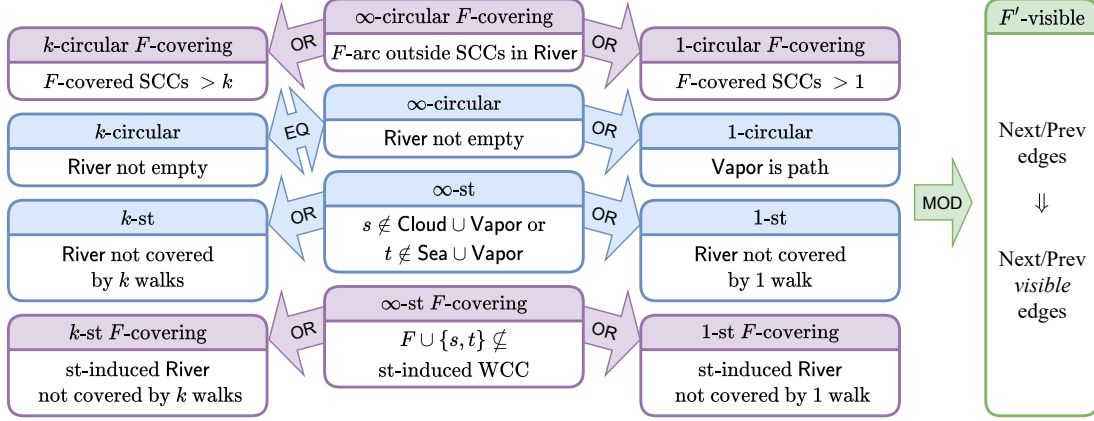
$\infty$-circular $F$-covering
$F$-arc outside SCCs in River

$k$-circular $F$-covering
$F$-covered SCCs $> k$

OR

OR

1-circular $F$-covering
$F$-covered SCCs $> 1$

$F'$-visible

$\infty$-circular
River not empty

EQ

OR

$k$-circular
River not empty

1-circular
Vapor is path

Next/Prev edges
$\Downarrow$
Next/Prev *visible* edges

$\infty$-st
$s \notin$ Cloud $\cup$ Vapor or $t \notin$ Sea $\cup$ Vapor

MOD

$k$-st
River not covered by $k$ walks

OR

OR

1-st
River not covered by 1 walk

$\infty$-st $F$-covering
$F \cup \{s,t\} \nsubseteq$ st-induced WCC

OR

OR

$k$-st $F$-covering
st-induced River not covered by $k$ walks

1-st $F$-covering
st-induced River not covered by 1 walk